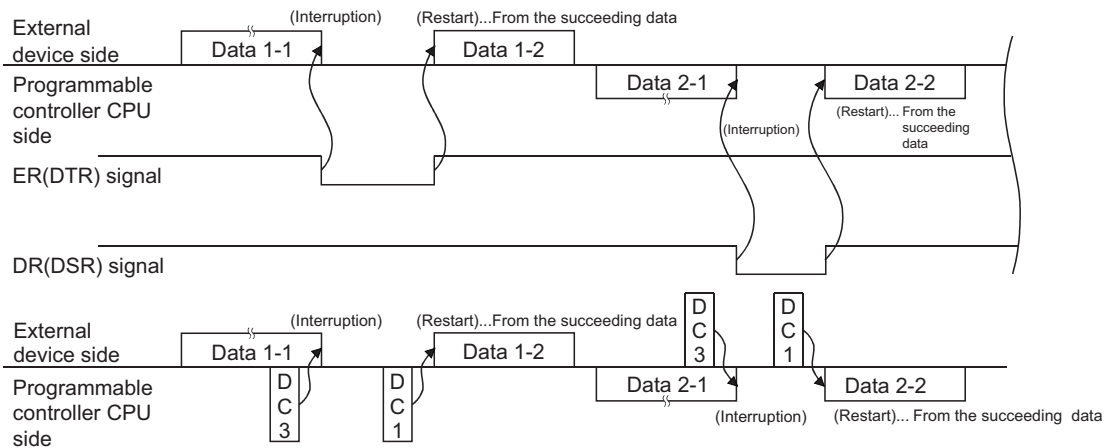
External device side

(Interruption)

(Restart)...From the succeeding data

Data 1-1

Data 1-2

Programmable controller CPU side

Data 2-1

Data 2-2

(Restart)... From the succeeding data

(Interruption)

ER(DTR) signal

DR(DSR) signal

External device side

(Interruption)

(Restart)...From the succeeding data

D C 3

D C 1

Data 1-1

Data 1-2

Programmable controller CPU side

D C 3

D C 1

Data 2-1

Data 2-2

(Interruption)

(Restart)... From the succeeding data